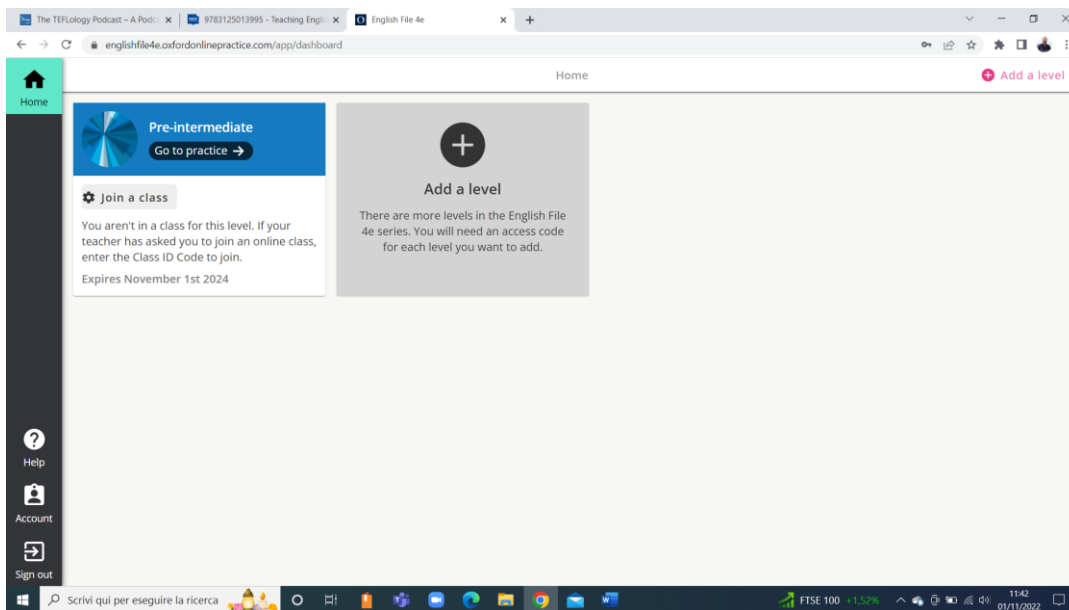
The TEFLogy Podcast – A Podc ×
9783125013995 - Teaching Engli ×
English File 4e ×
+

englishfile4e.oxfordonlinepractice.com/app/dashboard

Home

Home

Add a level

Pre-intermediate

Go to practice →

Join a class

You aren't in a class for this level. If your teacher has asked you to join an online class, enter the Class ID Code to join.

Expires November 1st 2024

Add a level

There are more levels in the English File 4e series. You will need an access code for each level you want to add.

Help

Account

Sign out

Scrivi qui per eseguire la ricerca

FTSE 100 +1,52%

11:42
01/11/2022